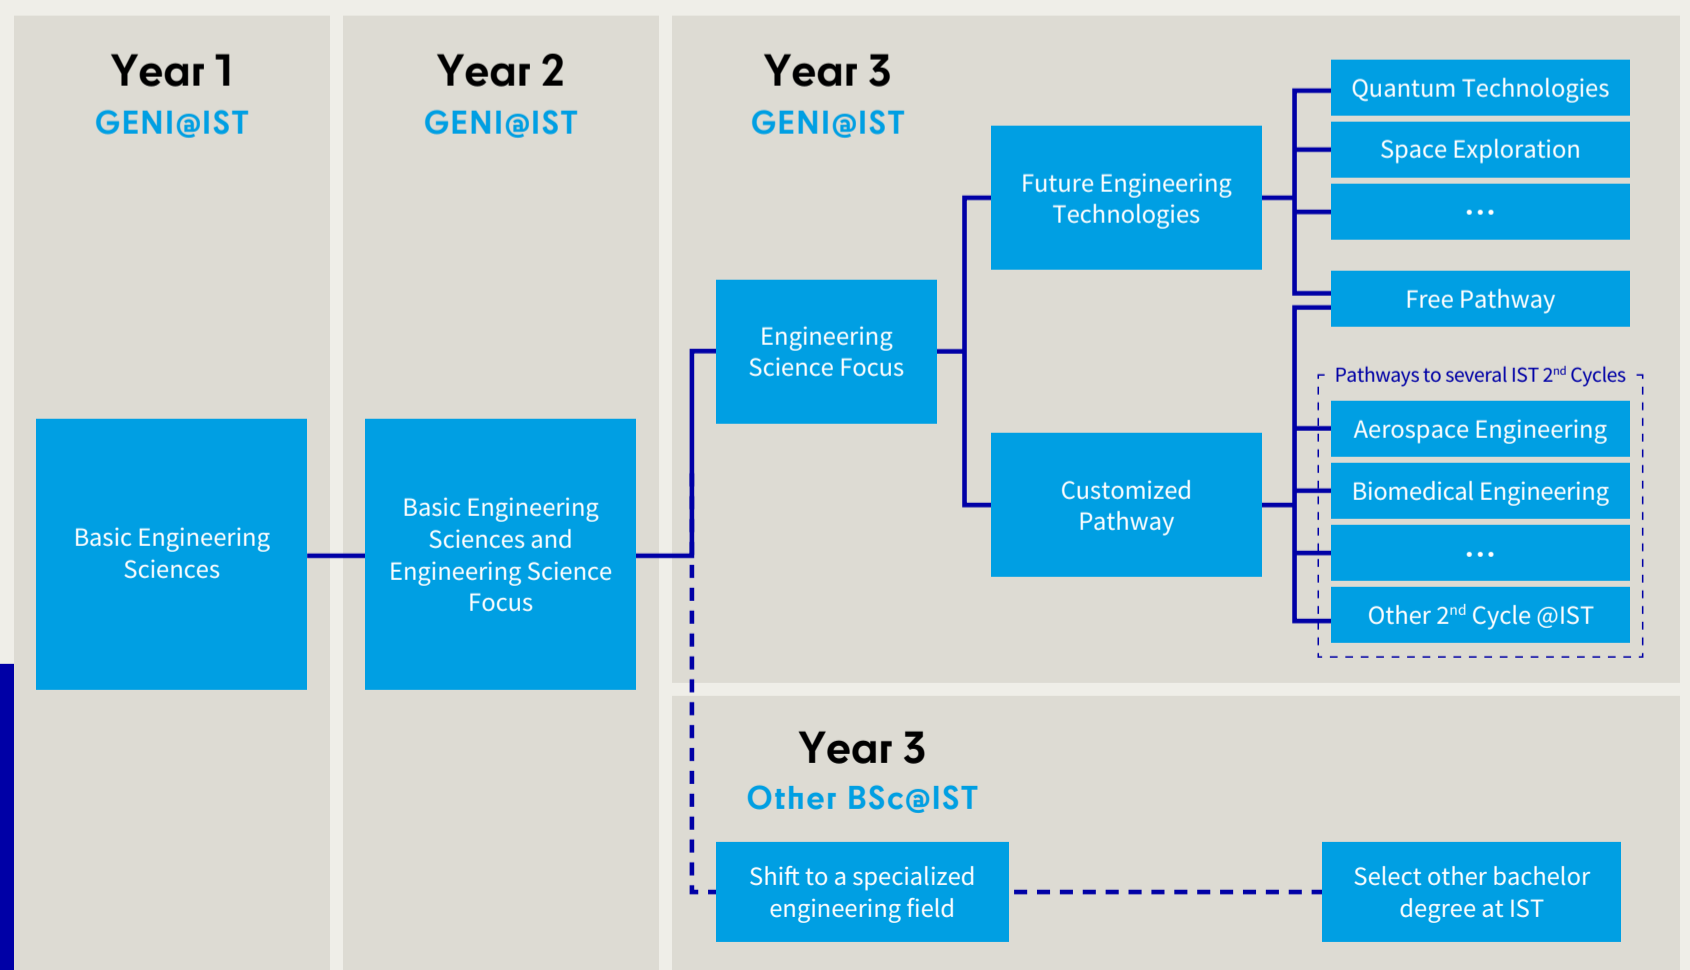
Year 1
GENI@IST

Basic Engineering Sciences

Year 2
GENI@IST

Basic Engineering Sciences and Engineering Science Focus

Year 3
GENI@IST

Engineering Science Focus

Future Engineering Technologies

Customized Pathway

Quantum Technologies

Space Exploration

...

Free Pathway

Pathways to several IST 2$^{nd}$ Cycles

Aerospace Engineering

Biomedical Engineering

...

Other 2$^{nd}$ Cycle @IST

Year 3
Other BSc@IST

Shift to a specialized engineering field

Select other bachelor degree at IST